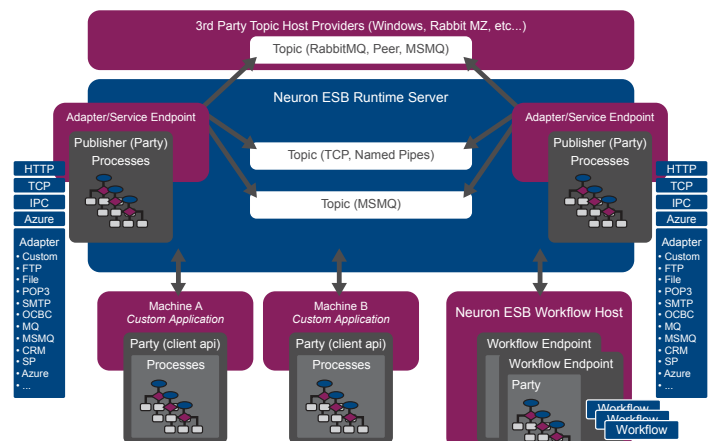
3rd Party Topic Host Providers (Windows, Rabbit MZ, etc...)

Topic (RabbitMQ, Peer, MSMQ)

Neuron ESB Runtime Server

Adapter/Service Endpoint

Publisher (Party) Processes

Topic (TCP, Named Pipes)

Topic (MSMQ)

Adapter/Service Endpoint

Publisher (Party) Processes

HTTP
TCP
IPC
Azure

Adapter
• Custom
• FTP
• File
• POP3
• SMTP
• OCBC
• MQ
• MSMQ
• CRM
• SP
• Azure
• ...

HTTP
TCP
IPC
Azure

Adapter
• Custom
• FTP
• File
• POP3
• SMTP
• OCBC
• MQ
• MSMQ
• CRM
• SP
• Azure
• ...

Machine A
*Custom Application*

Party (client api)

Processes

Machine B
*Custom Application*

Party (client api)

Processes

Neuron ESB Workflow Host

Workflow Endpoint

Workflow Endpoint

Party

Workflow
Workflow
Workflow